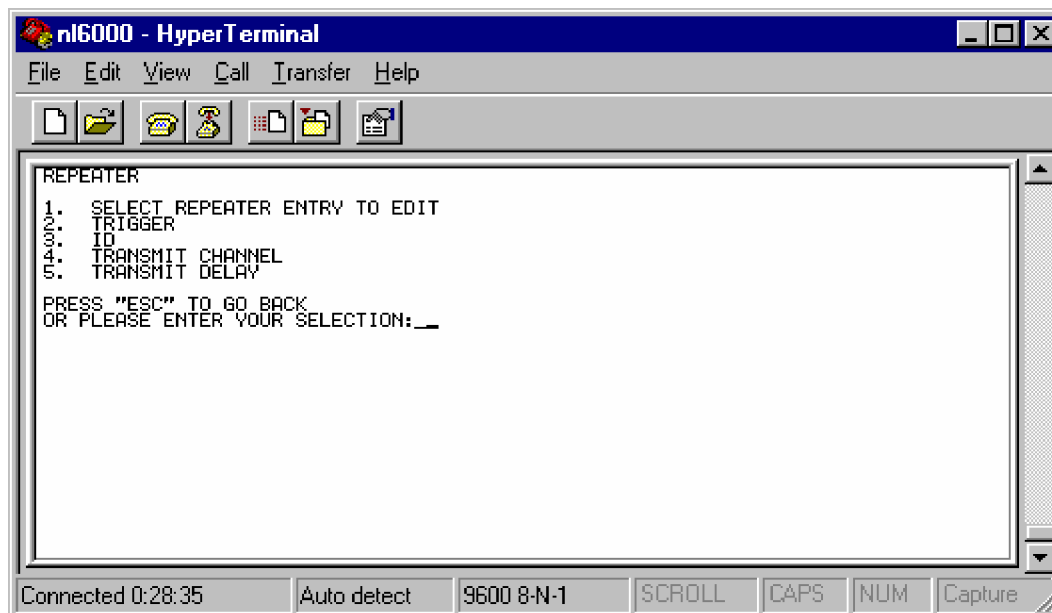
nl6000 - HyperTerminal

File Edit View Call Transfer Help

REPEATER

1. SELECT REPEATER ENTRY TO EDIT
2. TRIGGER
3. ID
4. TRANSMIT CHANNEL
5. TRANSMIT DELAY

PRESS "ESC" TO GO BACK
OR PLEASE ENTER YOUR SELECTION:_

Connected 0:28:35 | Auto detect | 9600 8-N-1 | SCROLL | CAPS | NUM | Capture